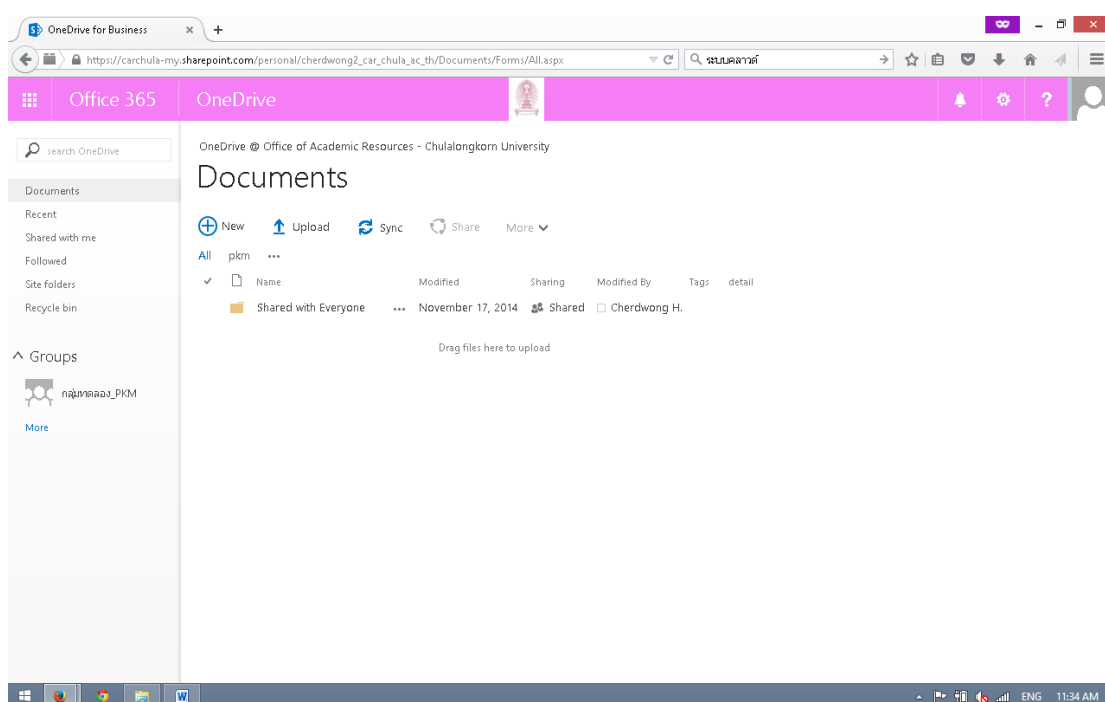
OneDrive for Business

https://carchula-my.sharepoint.com/personal/cherdwong2_car_chula_ac_th/Documents/Forms/All.aspx

ระบบคลาวด์

Office 365 OneDrive

search OneDrive

Documents
Recent
Shared with me
Followed
Site folders
Recycle bin

^ Groups

กลุ่มทดลอง_PKM

More

OneDrive @ Office of Academic Resources - Chulalongkorn University

Documents

New Upload Sync Share More

All pkm ...

| | Name | Modified | Sharing | Modified By | Tags | detail |
|---|---|---|---|---|---|---|
| | Shared with Everyone ... | November 17, 2014 | Shared | Cherdwong H. | | |

Drag files here to upload

ENG 11:34 AM